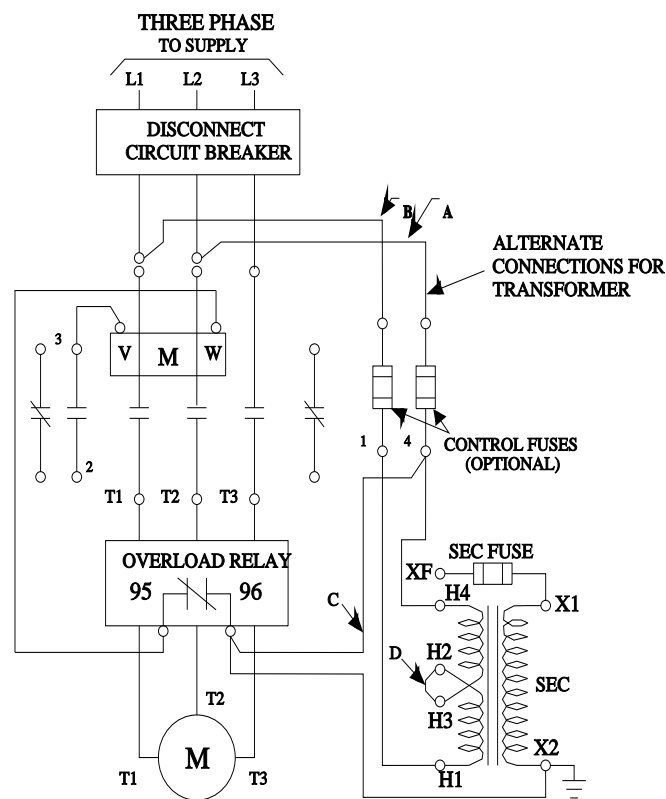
THREE PHASE
TO SUPPLY

L1 L2 L3

DISCONNECT
CIRCUIT BREAKER

B A

ALTERNATE
CONNECTIONS FOR
TRANSFORMER

3

V M W

2

1 4

CONTROL FUSES
(OPTIONAL)

T1 T2 T3

OVERLOAD RELAY
95 96

C

SEC FUSE
XF
H4
X1

D
H2
H3
SEC

T2

M
T1 T3

X2
H1